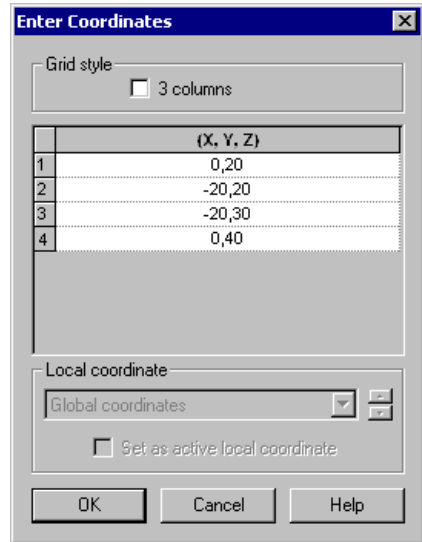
Enter Coordinates

Grid style
3 columns

|   | (X, Y, Z) |
|---|---|
| 1 | 0,20 |
| 2 | -20,20 |
| 3 | -20,30 |
| 4 | 0,40 |

Local coordinate
Global coordinates
Set as active local coordinate

OK Cancel Help